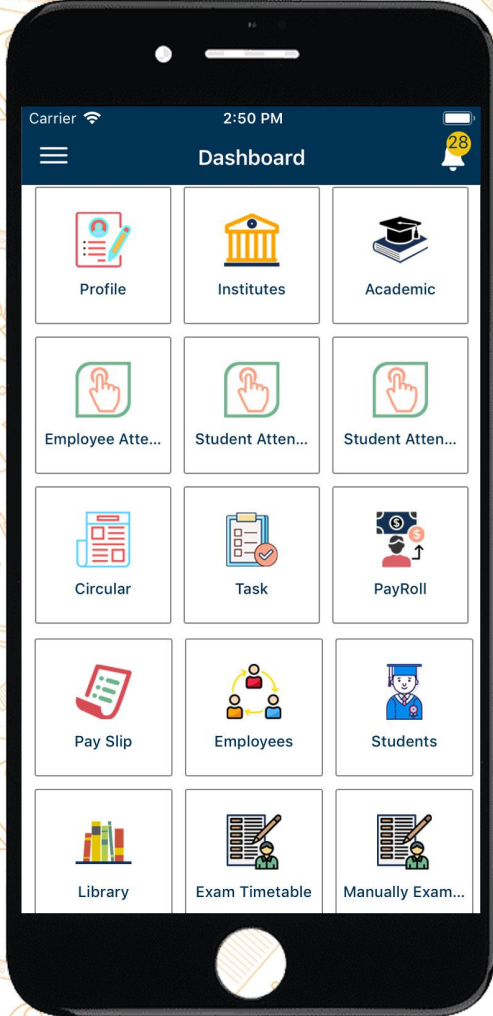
Carrier 2:50 PM

Dashboard 28

Profile

Institutes

Academic

Employee Atte...

Student Atten...

Student Atten...

Circular

Task

PayRoll

Pay Slip

Employees

Students

Library

Exam Timetable

Manually Exam...